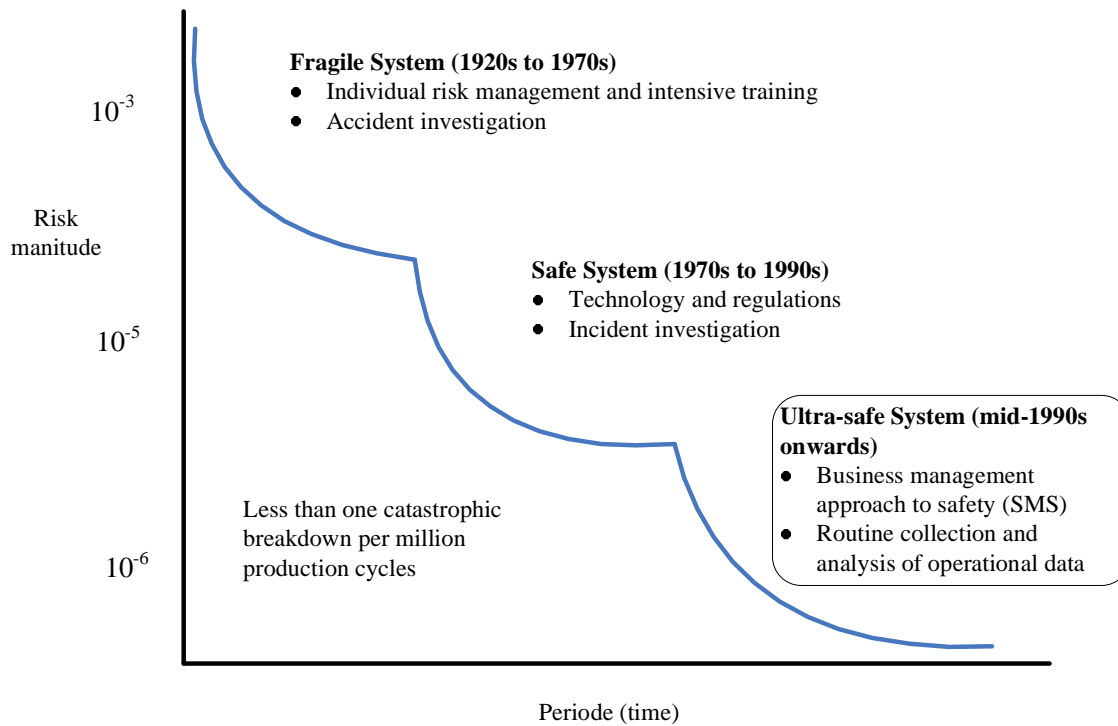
Fragile System (1920s to 1970s)
- Individual risk management and intensive training
- Accident investigation

$10^{-3}$

Risk manitude

Safe System (1970s to 1990s)
- Technology and regulations
- Incident investigation

$10^{-5}$

Ultra-safe System (mid-1990s onwards)
- Business management approach to safety (SMS)
- Routine collection and analysis of operational data

Less than one catastrophic breakdown per million production cycles

$10^{-6}$

Periode (time)